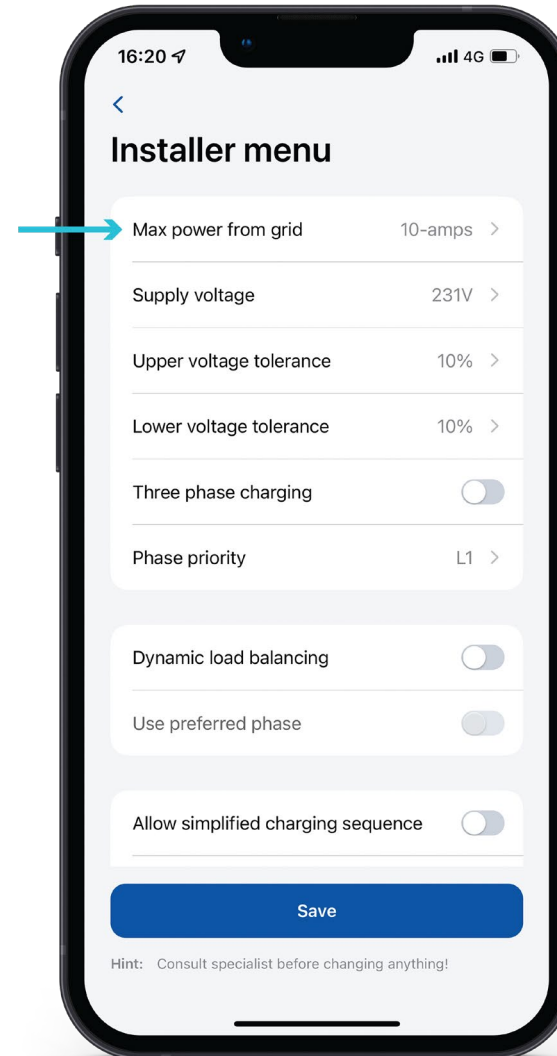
16:20

4G

Installer menu

Max power from grid 10-amps

Supply voltage 231V

Upper voltage tolerance 10%

Lower voltage tolerance 10%

Three phase charging

Phase priority L1

Dynamic load balancing

Use preferred phase

Allow simplified charging sequence

Save

Hint: Consult specialist before changing anything!